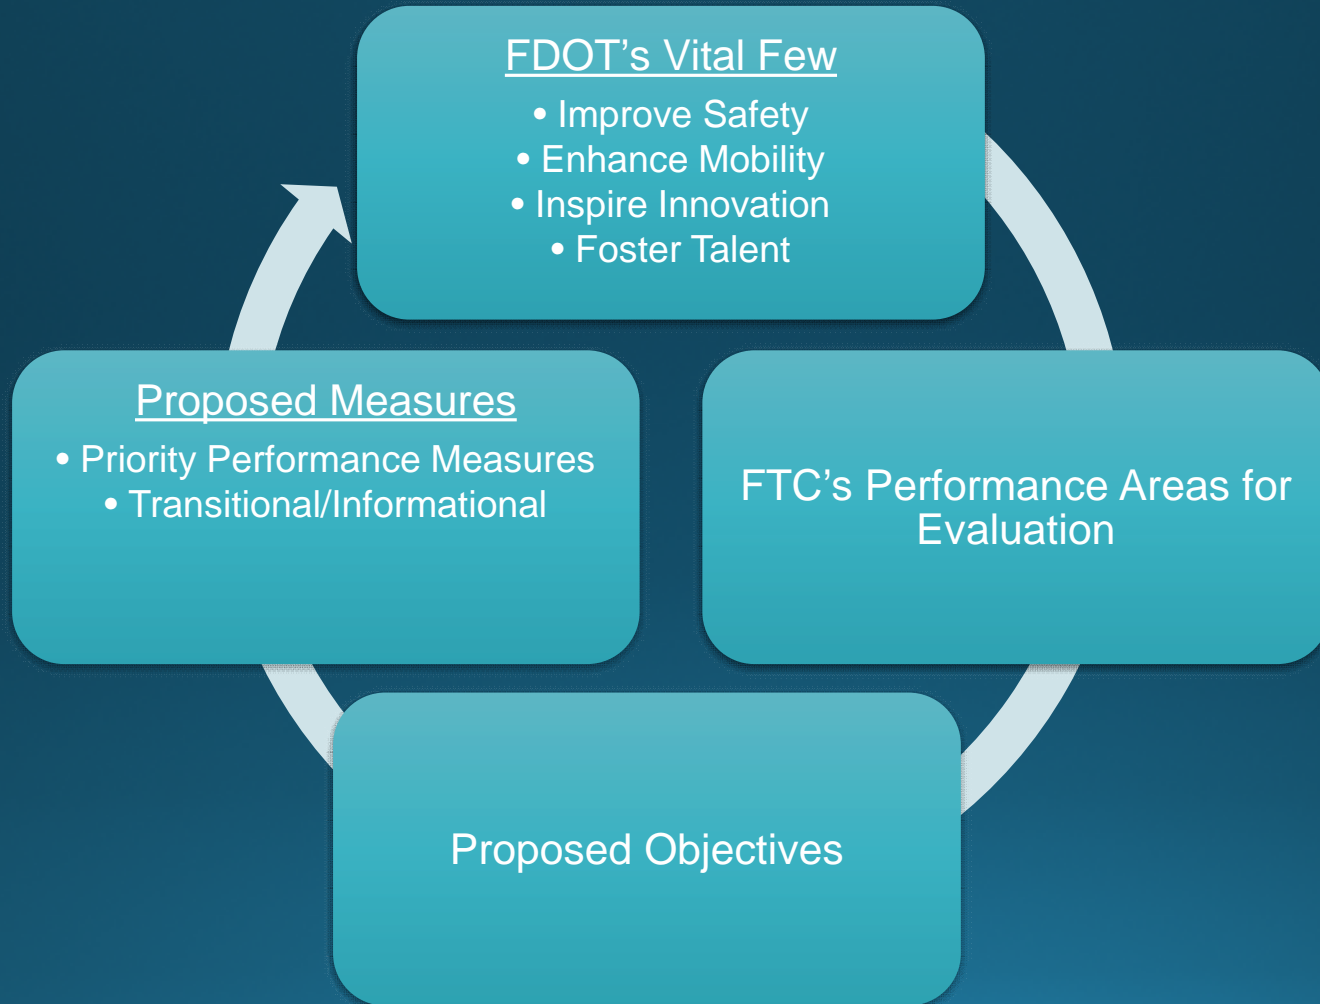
FDOT's Vital Few

• Improve Safety
• Enhance Mobility
• Inspire Innovation
• Foster Talent

FTC's Performance Areas for Evaluation

Proposed Objectives

Proposed Measures

• Priority Performance Measures
• Transitional/Informational